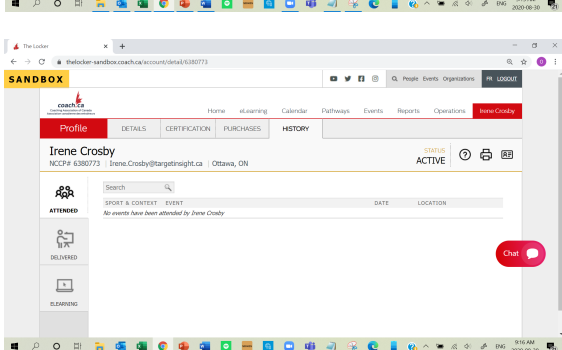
ENG 2020-08-30

The Locker ×  +

thelocker-sandbox.coach.ca/account/detail/6380773

SANDBOX

People Events Organizations FR LOGOUT

coach.ca
Coaching Association of Canada

Home eLearning Calendar Pathways Events Reports Operations Irene Crosby

Profile DETAILS CERTIFICATION PURCHASES HISTORY

Irene Crosby
NCCP# 6380773 | Irene.Crosby@targetinsight.ca | Ottawa, ON

STATUS
ACTIVE

ATTENDED

Search

| SPORT & CONTEXT | EVENT | DATE | LOCATION |
|---|---|---|---|
| No events have been attended by Irene Crosby | | | |

DELIVERED

ELEARNING

Chat

9:16 AM
ENG 2020-08-30